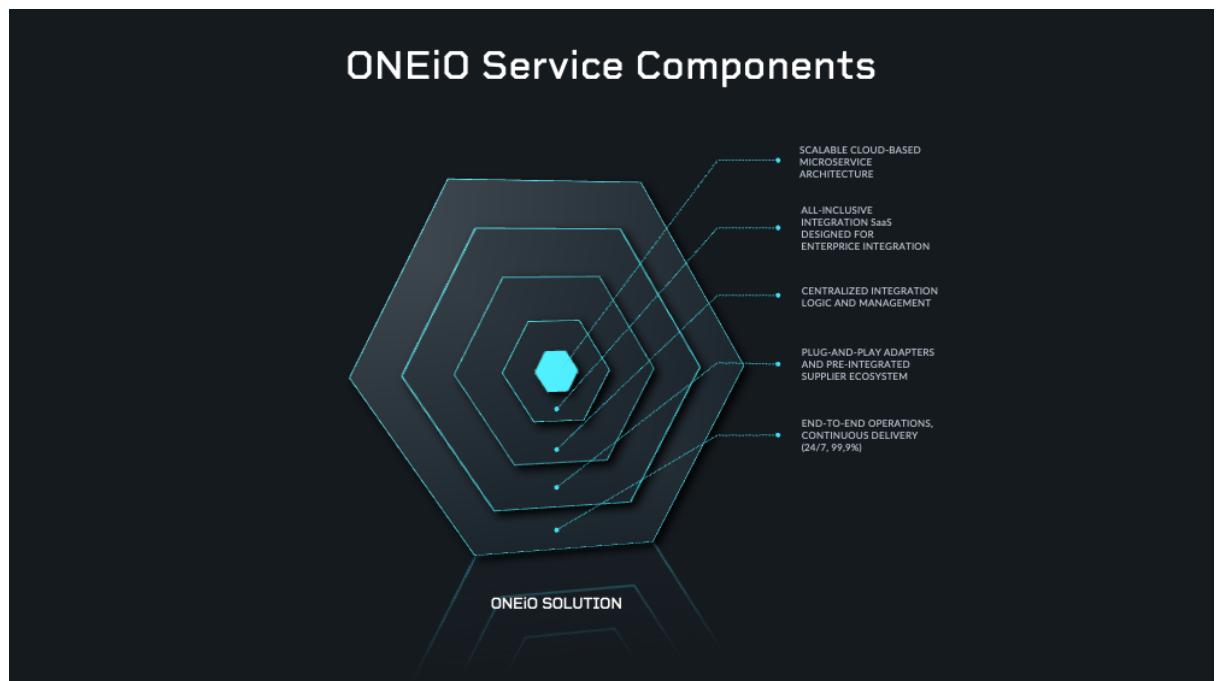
ONEiO Service Components

SCALABLE CLOUD-BASED MICROSERVICE ARCHITECTURE

ALL-INCLUSIVE INTEGRATION SaaS DESIGNED FOR ENTERPRICE INTEGRATION

CENTRALIZED INTEGRATION LOGIC AND MANAGEMENT

PLUG-AND-PLAY ADAPTERS AND PRE-INTEGRATED SUPPLIER ECOSYSTEM

END-TO-END OPERATIONS, CONTINUOUS DELIVERY (24/7, 99,9%)

ONEiO SOLUTION